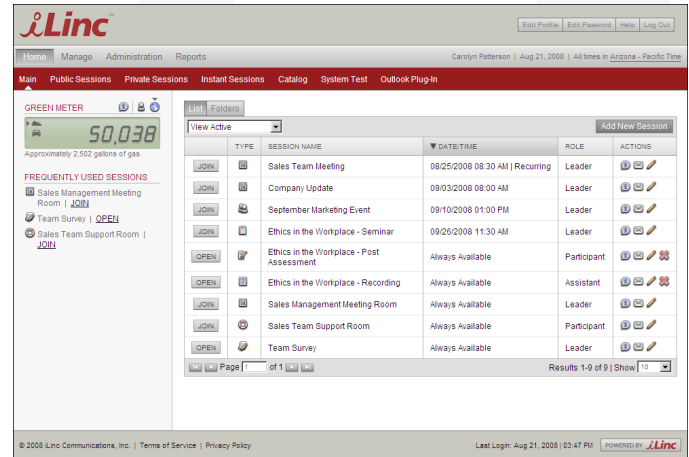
iLinc™

Edit Profile | Edit Password | Help | Log Out

Home | Manage | Administration | Reports

Carolyn Patterson | Aug 21, 2008 | All times in Arizona - Pacific Time

Main | Public Sessions | Private Sessions | Instant Sessions | Catalog | System Test | Outlook Plug-In

GREEN METER

50,038

Approximately 2,502 gallons of gas

FREQUENTLY USED SESSIONS

Sales Management Meeting Room | JOIN

Team Survey | OPEN

Sales Team Support Room | JOIN

List | Folders

View Active

Add New Session

| | TYPE | SESSION NAME | DATE/TIME | ROLE | ACTIONS |
|---|---|---|---|---|---|
| JOIN | | Sales Team Meeting | 08/25/2008 08:30 AM \| Recurring | Leader | |
| JOIN | | Company Update | 09/03/2008 08:00 AM | Leader | |
| JOIN | | September Marketing Event | 09/10/2008 01:00 PM | Leader | |
| JOIN | | Ethics in the Workplace - Seminar | 09/26/2008 11:30 AM | Leader | |
| OPEN | | Ethics in the Workplace - Post Assessment | Always Available | Participant | |
| OPEN | | Ethics in the Workplace - Recording | Always Available | Assistant | |
| JOIN | | Sales Management Meeting Room | Always Available | Leader | |
| JOIN | | Sales Team Support Room | Always Available | Participant | |
| OPEN | | Team Survey | Always Available | Leader | |

Page 1 of 1

Results 1-9 of 9 | Show 10

© 2008 iLinc Communications, Inc. | Terms of Service | Privacy Policy

Last Login: Aug 21, 2008 | 03:47 PM

POWERED BY iLinc